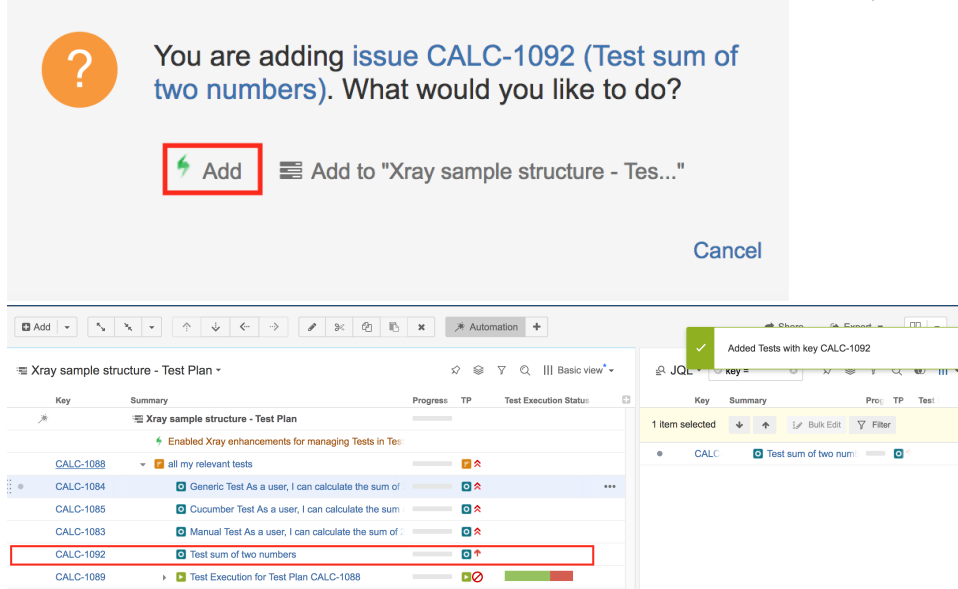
?

You are adding issue CALC-1092 (Test sum of two numbers). What would you like to do?

Add

Add to "Xray sample structure - Tes..."

Cancel

Add

Automation

Share

Export

Added Tests with key CALC-1092

Xray sample structure - Test Plan

Basic view

JQL

key =

| Key | Summary | Progress | TP | Test Execution Status |
|---|---|---|---|---|
| | Xray sample structure - Test Plan | | | |
| | Enabled Xray enhancements for managing Tests in Tes | | | |
| CALC-1088 | all my relevant tests | | | |
| CALC-1084 | Generic Test As a user, I can calculate the sum of | | | |
| CALC-1085 | Cucumber Test As a user, I can calculate the sum | | | |
| CALC-1083 | Manual Test As a user, I can calculate the sum of | | | |
| CALC-1092 | Test sum of two numbers | | | |
| CALC-1089 | Test Execution for Test Plan CALC-1088 | | | |

| Key | Summary | Prog | TP | Test |
|---|---|---|---|---|

1 item selected

Bulk Edit

Filter

CALC

Test sum of two num